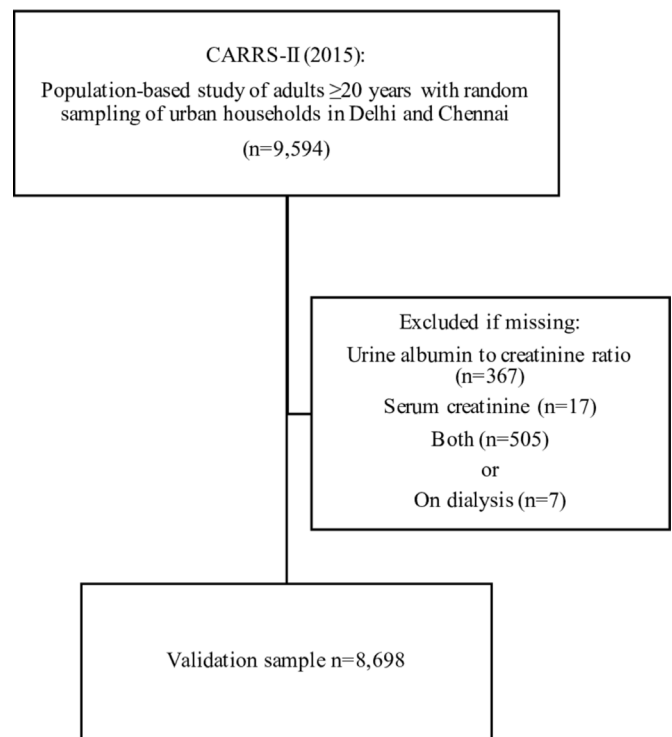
CARRS-II (2015):

Population-based study of adults $\geq$20 years with random sampling of urban households in Delhi and Chennai

(n=9,594)

Excluded if missing:

Urine albumin to creatinine ratio (n=367)

Serum creatinine (n=17)

Both (n=505)

or

On dialysis (n=7)

Validation sample n=8,698